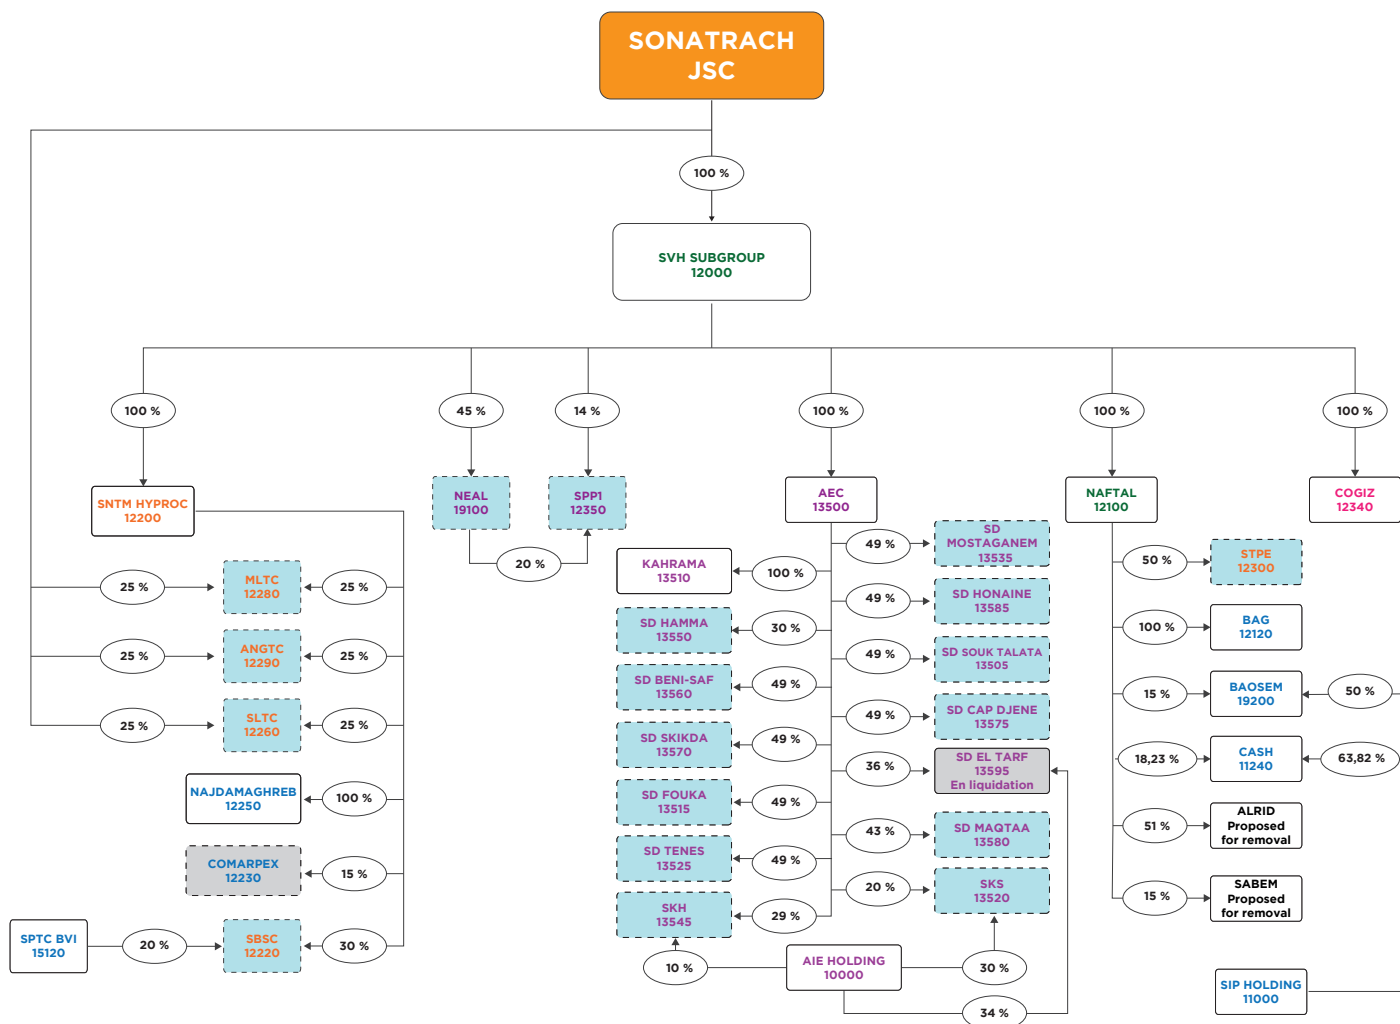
SONATRACH JSC

100 %

SVH SUBGROUP
12000

100 %
45 %
14 %
100 %
100 %
100 %

SNTM HYPROC
12200

NEAL
19100

SPP1
12350

20 %

AEC
13500

NAFTAL
12100

COGIZ
12340

25 %
MLTC
12280
25 %

25 %
ANGTC
12290
25 %

25 %
SLTC
12260
25 %

NAJDAMAGHREB
12250
100 %

COMARPEX
12230
15 %

SPTC BVI
15120
20 %
SBSC
12220
30 %

KAHRAMA
13510
100 %

SD HAMMA
13550
30 %

SD BENI-SAF
13560
49 %

SD SKIKDA
13570
49 %

SD FOUKA
13515
49 %

SD TENES
13525
49 %

SKH
13545
29 %

49 %
SD MOSTAGANEM
13535

49 %
SD HONAINE
13585

49 %
SD SOUK TALATA
13505

49 %
SD CAP DJENE
13575

36 %
SD EL TARF
13595
En liquidation

43 %
SD MAQTAA
13580

20 %
SKS
13520

10 %
AIE HOLDING
10000
30 %
34 %

50 %
STPE
12300

100 %
BAG
12120

15 %
BAOSEM
19200
50 %

18,23 %
CASH
11240
63,82 %

51 %
ALRID
Proposed
for removal

15 %
SABEM
Proposed
for removal

SIP HOLDING
11000